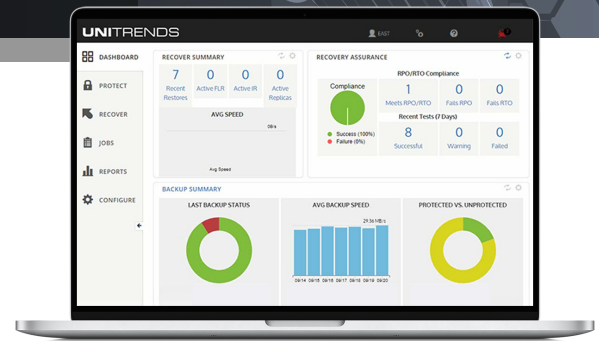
UNITRENDS

EAST

DASHBOARD
PROTECT
RECOVER
JOBS
REPORTS
CONFIGURE

RECOVER SUMMARY

7
Recent Restores

0
Active FLR

0
Active IR

0
Active Replicas

AVG SPEED

0B/s

Avg Speed

RECOVERY ASSURANCE

Compliance

Success (100%)
Failure (0%)

RPO/RTO Compliance

1
Meets RPO/RTO

0
Fails RPO

0
Fails RTO

Recent Tests (7 Days)

8
Successful

0
Warning

0
Failed

BACKUP SUMMARY

LAST BACKUP STATUS

AVG BACKUP SPEED

29.36 MB/s

09/14 09/15 09/16 09/17 09/18 09/19 09/20

PROTECTED VS. UNPROTECTED